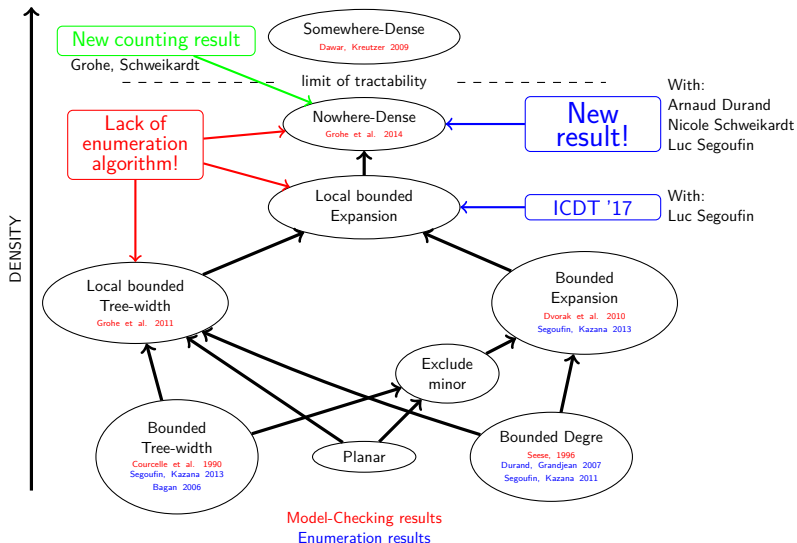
DENSITY

New counting result
Grohe, Schweikardt

Somewhere-Dense
Dawar, Kreutzer 2009

limit of tractability

Lack of enumeration algorithm!

Nowhere-Dense
Grohe et al. 2014

New result!

With:
Arnaud Durand
Nicole Schweikardt
Luc Segoufin

Local bounded Expansion

ICDT '17

With:
Luc Segoufin

Local bounded Tree-width
Grohe et al. 2011

Bounded Expansion
Dvorak et al. 2010
Segoufin, Kazana 2013

Exclude minor

Bounded Tree-width
Courcelle et al. 1990
Segoufin, Kazana 2013
Bagan 2006

Planar

Bounded Degre
Seese, 1996
Durand, Grandjean 2007
Segoufin, Kazana 2011

Model-Checking results
Enumeration results